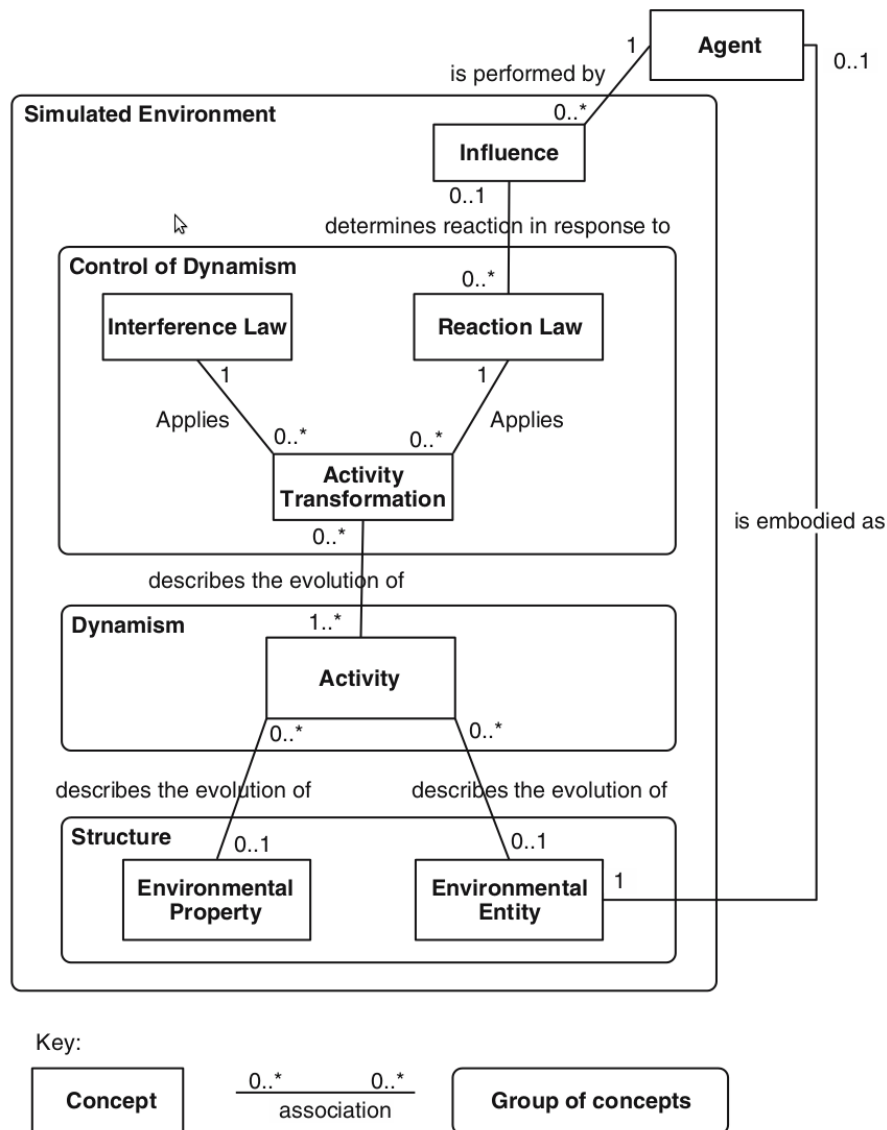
Agent

1

0..1

is performed by

Simulated Environment

0..*

Influence

0..1

determines reaction in response to

Control of Dynamism

0..*

Interference Law

Reaction Law

1

1

Applies

Applies

0..*

0..*

Activity Transformation

is embodied as

0..*

describes the evolution of

Dynamism

1..*

Activity

0..*

0..*

describes the evolution of

describes the evolution of

Structure

0..1

0..1

Environmental Property

Environmental Entity

1

Key:

Concept

0..* 0..*

association

Group of concepts